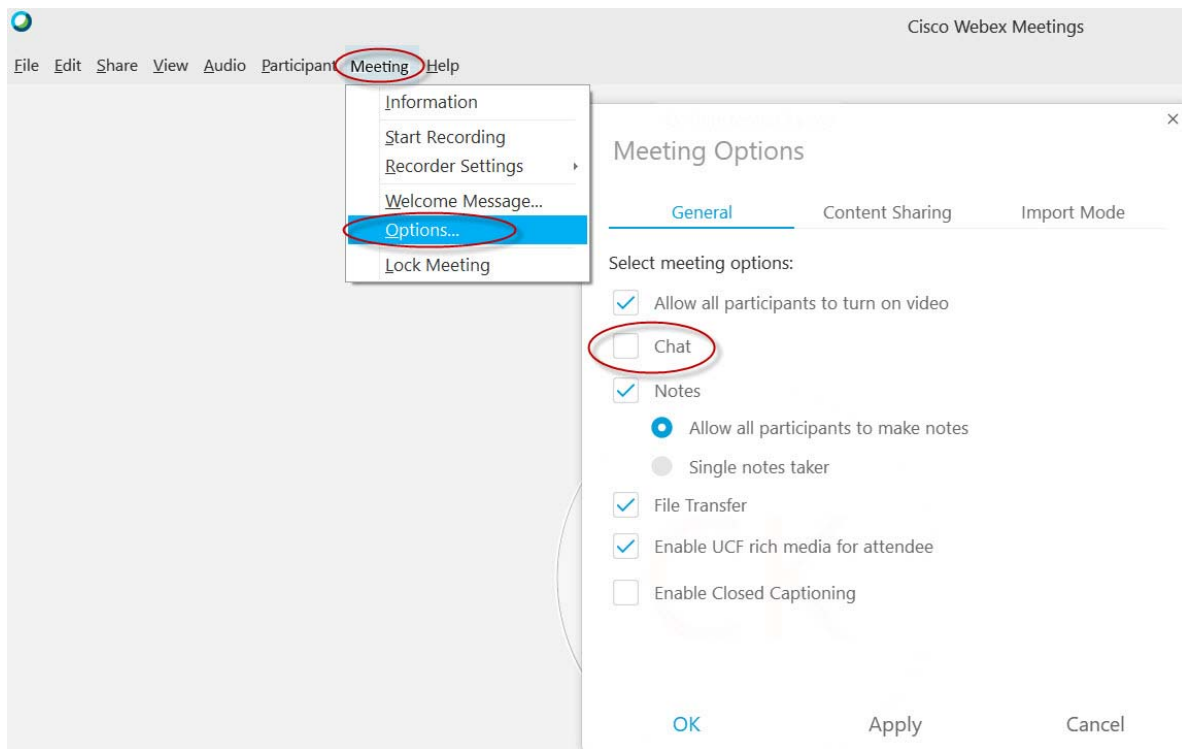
Cisco Webex Meetings

File Edit Share View Audio Participant Meeting Help

Information
Start Recording
Recorder Settings
Welcome Message...
Options...
Lock Meeting

Meeting Options

General Content Sharing Import Mode

Select meeting options:

Allow all participants to turn on video

Chat

Notes

Allow all participants to make notes

Single notes taker

File Transfer

Enable UCF rich media for attendee

Enable Closed Captioning

OK Apply Cancel